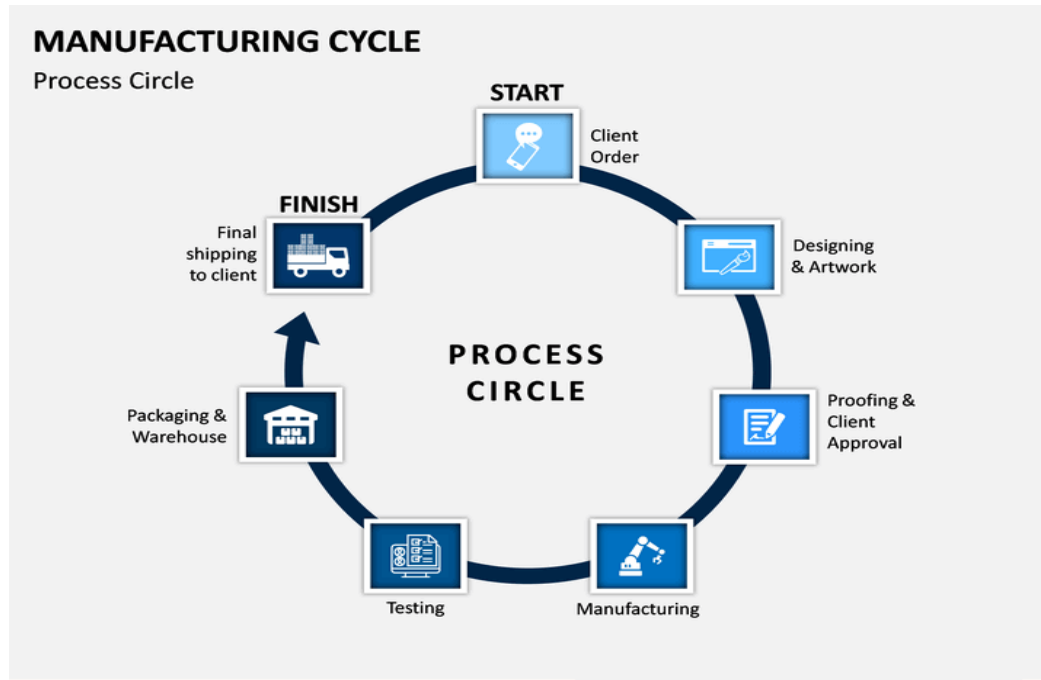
MANUFACTURING CYCLE

Process Circle

START

Client Order

Designing & Artwork

Proofing & Client Approval

Manufacturing

Testing

Packaging & Warehouse

FINISH

Final shipping to client

PROCESS CIRCLE